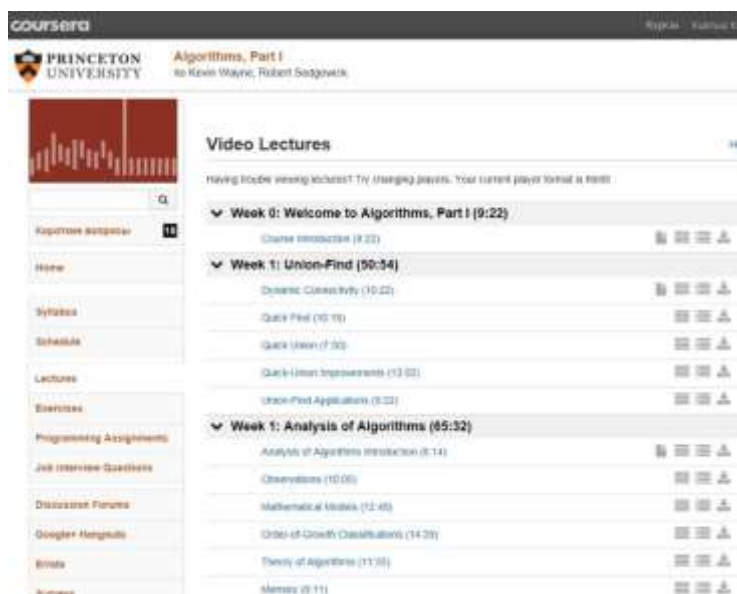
coursera

Курсы Учетная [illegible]

PRINCETON UNIVERSITY

Algorithms, Part I
by Kevin Wayne, Robert Sedgewick

Короткие вопросы 10

Home

Syllabus

Schedule

Lectures

Exercises

Programming Assignments

Job Interview Questions

Discussion Forums

Google+ Hangouts

Errata

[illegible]

Video Lectures

Having trouble viewing lectures? Try changing players. Your current player format is html5.

Week 0: Welcome to Algorithms, Part I (9:22)

Course Introduction (9:22)

Week 1: Union-Find (50:54)

Dynamic Connectivity (10:22)

Quick Find (10:18)

Quick Union (7:50)

Quick-Union Improvements (13:02)

Union-Find Applications (9:22)

Week 1: Analysis of Algorithms (65:32)

Analysis of Algorithms Introduction (8:14)

Observations (10:05)

Mathematical Models (12:48)

Order-of-Growth Classifications (14:39)

Theory of Algorithms (11:35)

Memory (8:11)